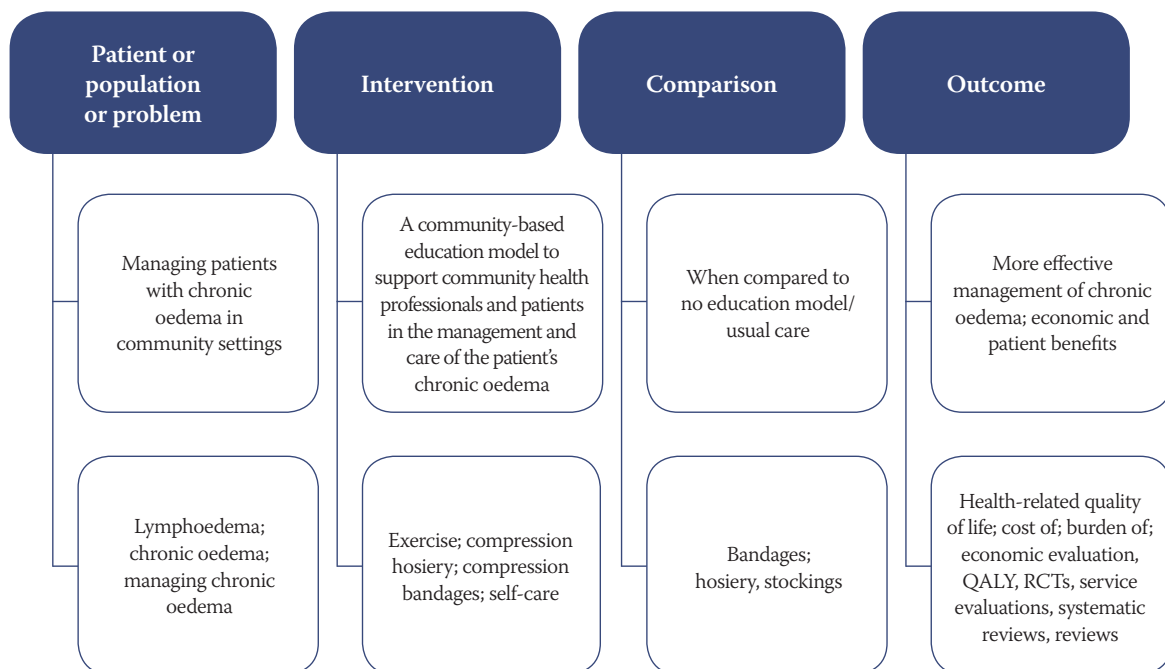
Patient or population or problem

Managing patients with chronic oedema in community settings

Lymphoedema; chronic oedema; managing chronic oedema

Intervention

A community-based education model to support community health professionals and patients in the management and care of the patient's chronic oedema

Exercise; compression hosiery; compression bandages; self-care

Comparison

When compared to no education model/ usual care

Bandages; hosiery, stockings

Outcome

More effective management of chronic oedema; economic and patient benefits

Health-related quality of life; cost of; burden of; economic evaluation, QALY, RCTs, service evaluations, systematic reviews, reviews